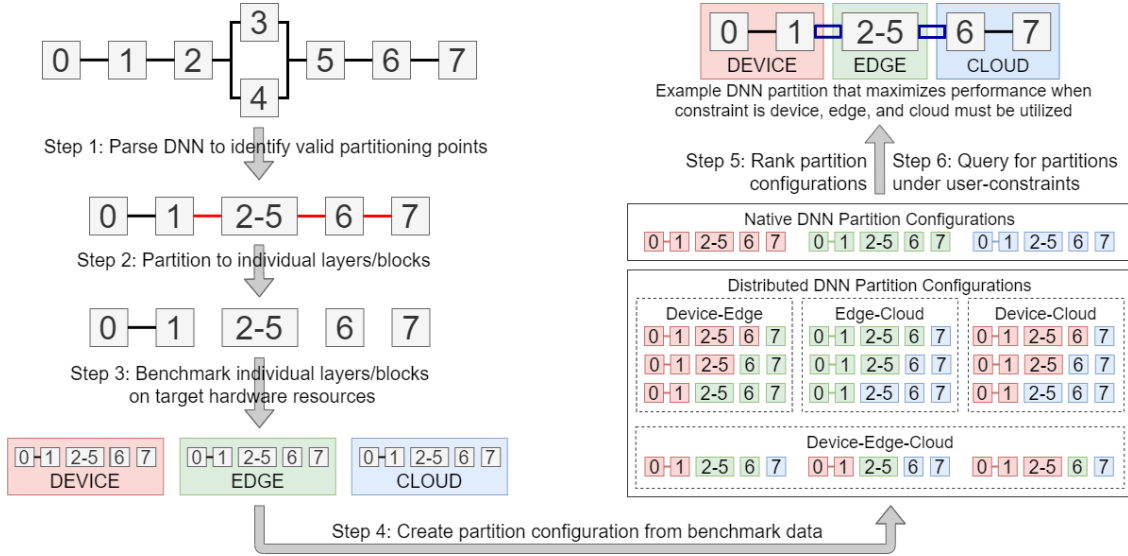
0 1 2 3 4 5 6 7

Step 1: Parse DNN to identify valid partitioning points

0 1 2-5 6 7

Step 2: Partition to individual layers/blocks

0 1 2-5 6 7

Step 3: Benchmark individual layers/blocks on target hardware resources

0 1 2-5 6 7
DEVICE

0 1 2-5 6 7
EDGE

0 1 2-5 6 7
CLOUD

Step 4: Create partition configuration from benchmark data

0 1
DEVICE

2-5
EDGE

6 7
CLOUD

Example DNN partition that maximizes performance when constraint is device, edge, and cloud must be utilized

Step 5: Rank partition configurations

Step 6: Query for partitions under user-constraints

Native DNN Partition Configurations

0 1 2-5 6 7 0 1 2-5 6 7 0 1 2-5 6 7

Distributed DNN Partition Configurations

Device-Edge
0 1 2-5 6 7
0 1 2-5 6 7
0 1 2-5 6 7

Edge-Cloud
0 1 2-5 6 7
0 1 2-5 6 7
0 1 2-5 6 7

Device-Cloud
0 1 2-5 6 7
0 1 2-5 6 7
0 1 2-5 6 7

Device-Edge-Cloud
0 1 2-5 6 7 0 1 2-5 6 7 0 1 2-5 6 7